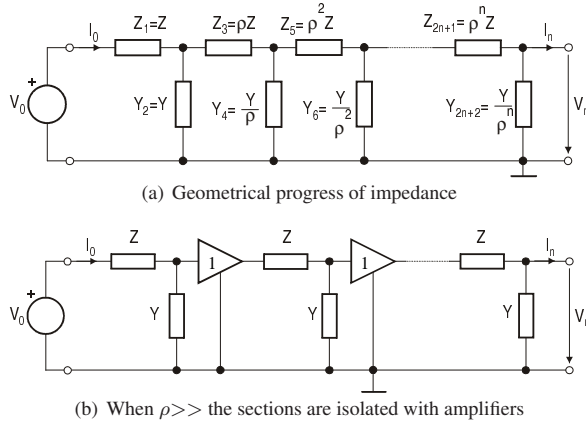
$I_0$ $Z_1=Z$ $Z_3=\rho Z$ $Z_5=\rho^2 Z$ $Z_{2n+1}=\rho^n Z$ $I_n$

$V_0$ $Y_2=Y$ $Y_4=\frac{Y}{\rho}$ $Y_6=\frac{Y}{\rho^2}$ $Y_{2n+2}=\frac{Y}{\rho^n}$ $V_n$

(a) Geometrical progress of impedance

$I_0$ Z 1 Z 1 Z $I_n$

$V_0$ Y Y Y $V_n$

(b) When $\rho>>$ the sections are isolated with amplifiers